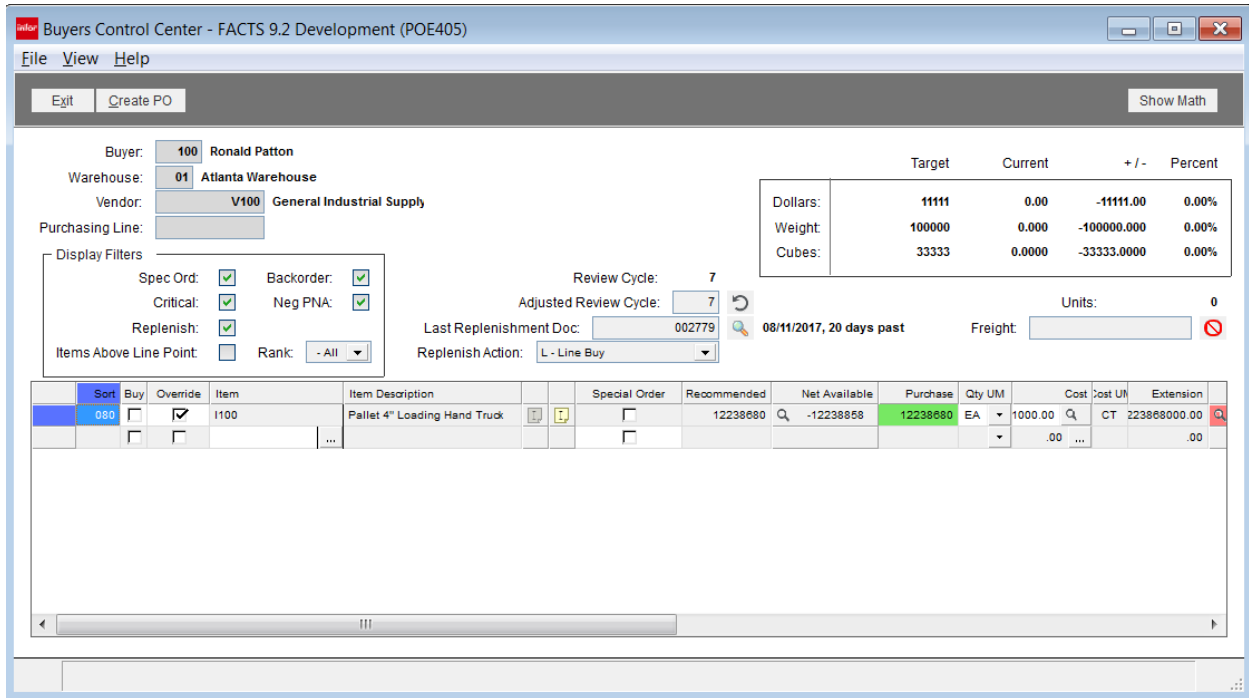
infor Buyers Control Center - FACTS 9.2 Development (POE405)

File View Help

Exit Create PO Show Math

Buyer: 100 Ronald Patton
Warehouse: 01 Atlanta Warehouse
Vendor: V100 General Industrial Supply
Purchasing Line:

| | Target | Current | + / - | Percent |
|---|---|---|---|---|
| Dollars: | 11111 | 0.00 | -11111.00 | 0.00% |
| Weight: | 100000 | 0.000 | -100000.000 | 0.00% |
| Cubes: | 33333 | 0.0000 | -33333.0000 | 0.00% |

Display Filters
Spec Ord: Backorder:
Critical: Neg PNA:
Replenish:
Items Above Line Point: Rank: - All

Review Cycle: 7
Adjusted Review Cycle: 7
Last Replenishment Doc: 002779 08/11/2017, 20 days past
Replenish Action: L - Line Buy

Units: 0
Freight:

| Sort | Buy | Override | Item | Item Description | | | Special Order | Recommended | Net Available | Purchase | Qty UM | Cost | Cost UM | Extension |
|---|---|---|---|---|---|---|---|---|---|---|---|---|---|---|
| 080 | | ☑ | I100 | Pallet 4" Loading Hand Truck | | | | 12238680 | -12238858 | 12238680 | EA | 1000.00 | CT | 223868000.00 |
| | | | ... | | | | | | | | | .00 ... | | .00 |

III